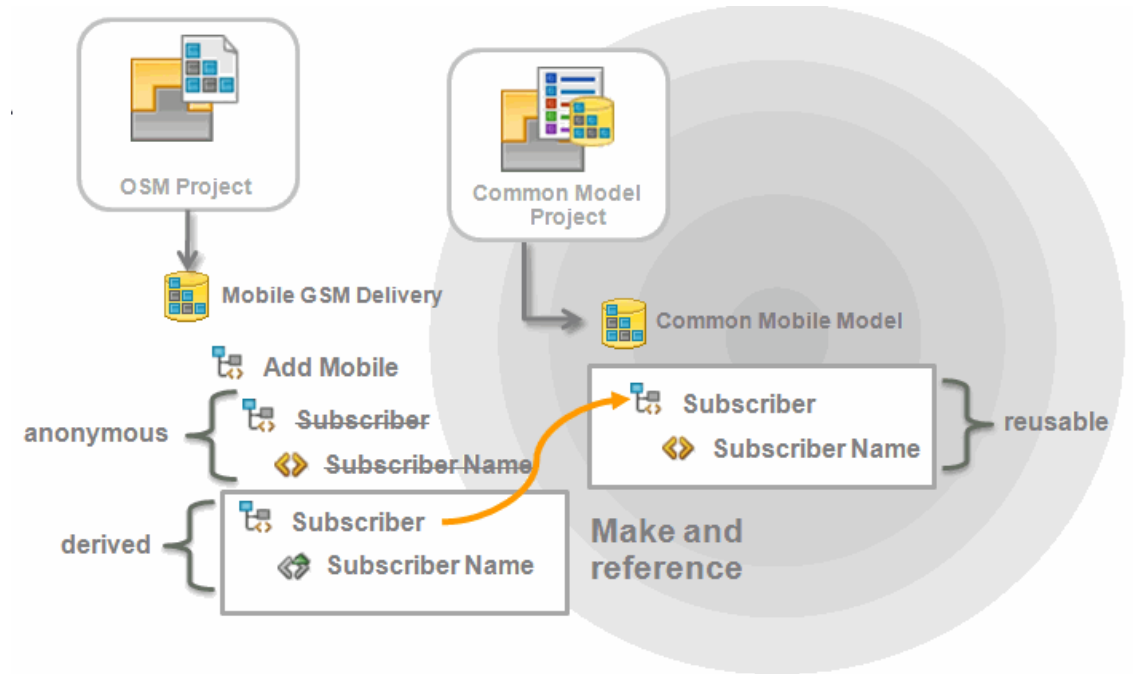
OSM Project

Common Model Project

Mobile GSM Delivery

Common Mobile Model

Add Mobile

anonymous

Subscriber

Subscriber Name

Subscriber

Subscriber Name

reusable

derived

Subscriber

Subscriber Name

Make and reference